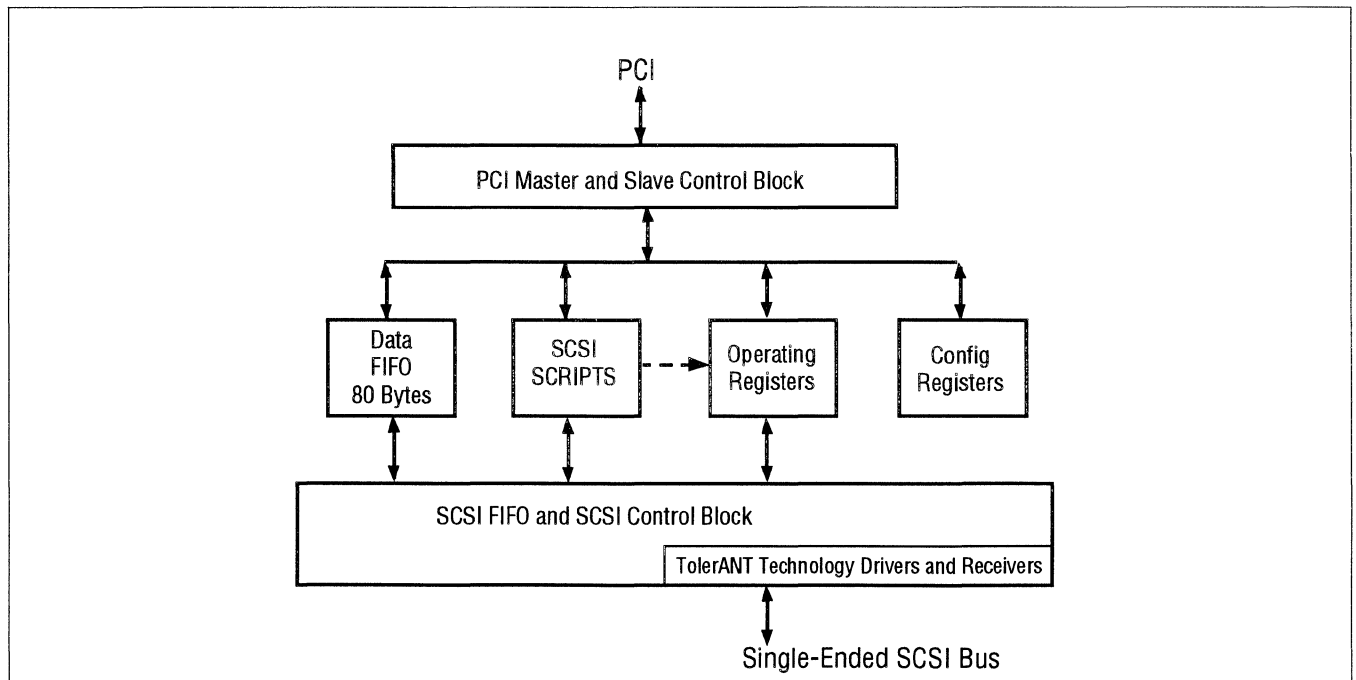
PCI

PCI Master and Slave Control Block

Data FIFO 80 Bytes

SCSI SCRIPTS

Operating Registers

Config Registers

SCSI FIFO and SCSI Control Block

TolerANT Technology Drivers and Receivers

Single-Ended SCSI Bus